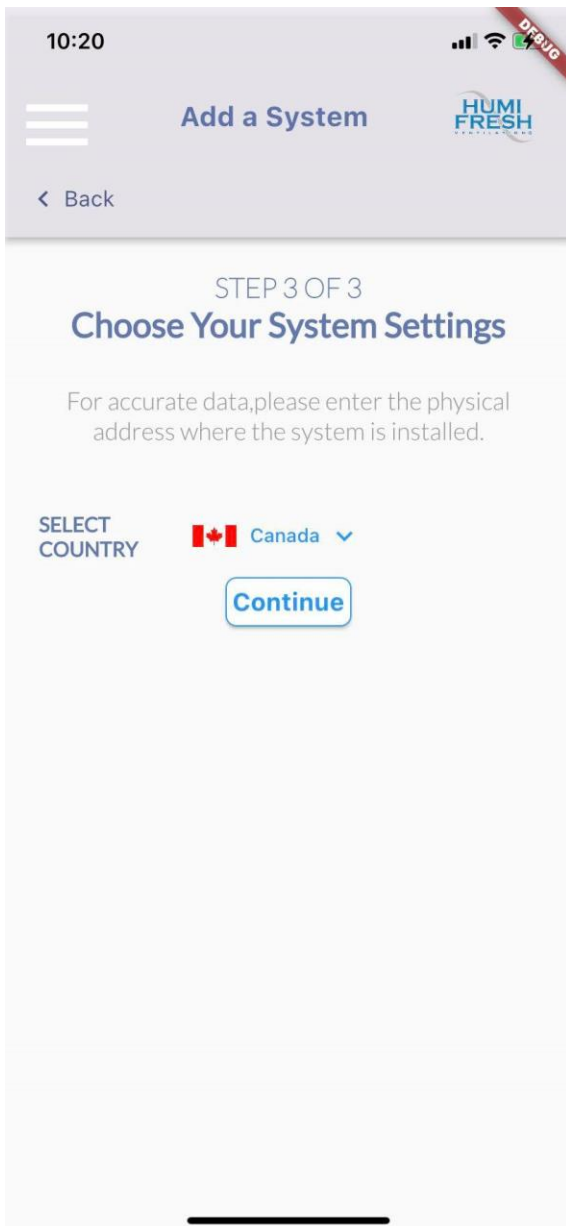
10:20

DEBUG

Add a System

HUMI FRESH

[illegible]

< Back

STEP 3 OF 3

Choose Your System Settings

For accurate data,please enter the physical address where the system is installed.

SELECT COUNTRY

Canada

Continue